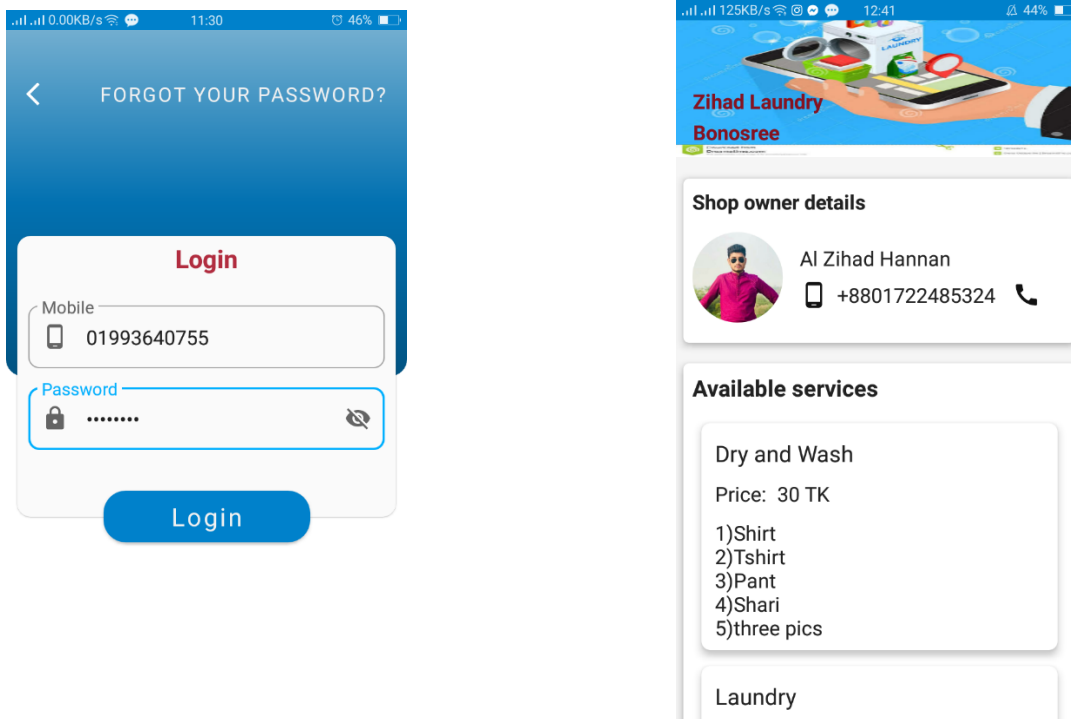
0.00KB/s 11:30 46%

FORGOT YOUR PASSWORD?

Login

Mobile
01993640755

Password
••••••••

Login

125KB/s 12:41 44%

LAUNDRY

Zihad Laundry
Bonosree

Shop owner details

Al Zihad Hannan
+8801722485324

Available services

Dry and Wash
Price: 30 TK
1)Shirt
2)Tshirt
3)Pant
4)Shari
5)three pics

Laundry